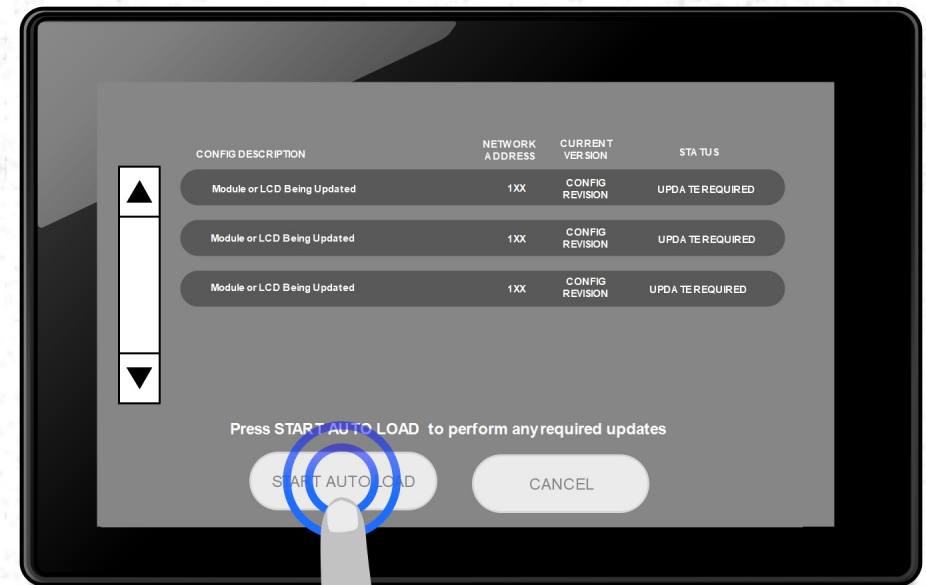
| CONFIG DESCRIPTION | NETWORK ADDRESS | CURRENT VERSION | STATUS |
|---|---|---|---|
| Module or LCD Being Updated | 1XX | CONFIG REVISION | UPDATE REQUIRED |
| Module or LCD Being Updated | 1XX | CONFIG REVISION | UPDATE REQUIRED |
| Module or LCD Being Updated | 1XX | CONFIG REVISION | UPDATE REQUIRED |

Press START AUTO LOAD to perform any required updates

START AUTO LOAD

CANCEL